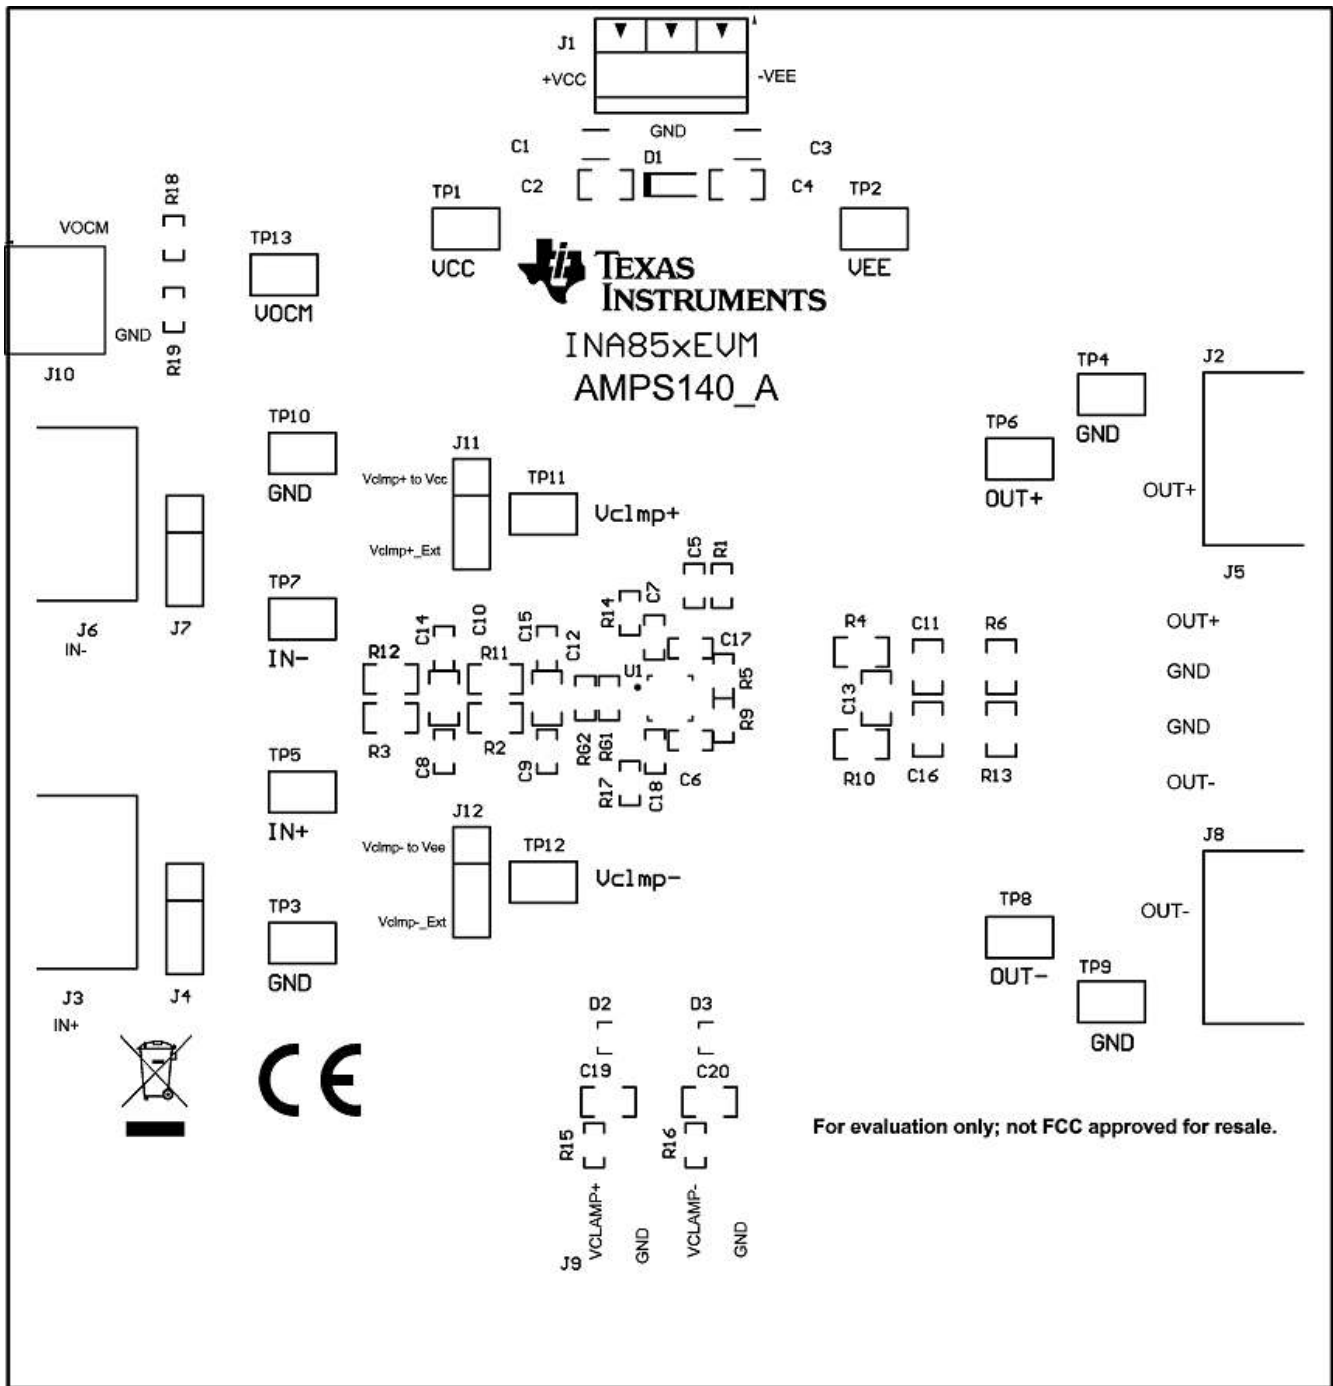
J1
+VCC
-VEE
GND
C1
C3
D1
C2
C4
TP1
TP2
VCC
VEE
TEXAS INSTRUMENTS
INA85xEVM
AMPS140_A
VOCM
R18
TP13
VOCM
GND
R19
J10
TP4
J2
TP6
GND
OUT+
OUT+
J5
TP10
GND
J11
Vclmp+ to Vcc
TP11
Vclmp+
Vclmp+_Ext
TP7
IN-
J6
IN-
J7
C5
R1
C7
R14
C14
C10
C15
C12
R12
R11
U1
C17
R5
R9
R3
R2
C8
C9
R62
R61
R17
C18
C6
R4
C11
R6
C13
R10
C16
R13
OUT+
GND
GND
OUT-
TP5
IN+
J12
Vclmp- to Vee
TP12
Vclmp-
Vclmp-_Ext
TP3
GND
J3
IN+
J4
J8
OUT-
TP8
OUT-
TP9
GND
D2
D3
C19
C20
R15
R16
J9
VCLAMP+
GND
VCLAMP-
GND
CE
For evaluation only; not FCC approved for resale.